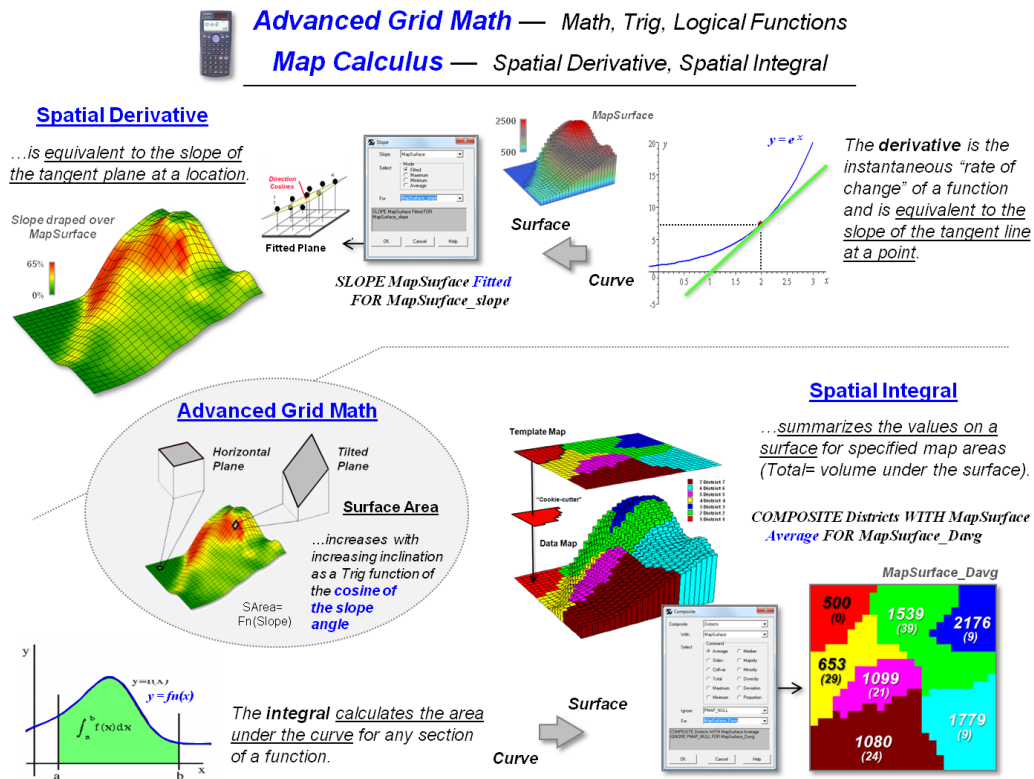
Advanced Grid Math — Math, Trig, Logical Functions
Map Calculus — Spatial Derivative, Spatial Integral

Spatial Derivative

…is equivalent to the slope of the tangent plane at a location.

Slope draped over MapSurface

65%
0%

Direction Cosines

Fitted Plane

Slope
Slope MapSurface
Select Mode
Fitted
Maximum
Minimum
Average
For MapSurface_slope
SLOPE MapSurface Fitted FOR MapSurface_slope
OK Cancel Help

SLOPE MapSurface Fitted FOR MapSurface_slope

2500
500
MapSurface

Surface

Curve

$y = e^x$
20
15
10
5
0.5 1 1.5 2 2.5 3
x

The derivative is the instantaneous "rate of change" of a function and is equivalent to the slope of the tangent line at a point.

Advanced Grid Math

Horizontal Plane
Tilted Plane

Surface Area

…increases with increasing inclination as a Trig function of the cosine of the slope angle

SArea= Fn(Slope)

Spatial Integral

…summarizes the values on a surface for specified map areas (Total= volume under the surface).

Template Map
"Cookie-cutter"
Data Map

2 District 7
6 District 6
5 District 5
4 District 4
3 District 3
2 District 2
1 District 1

COMPOSITE Districts WITH MapSurface Average FOR MapSurface_Davg

MapSurface_Davg

| 500 (0) | 1539 (39) | 2176 (9) |
|---|---|---|
| 653 (29) | 1099 (21) | 1779 (9) |
| 1080 (24) | | |

Composite
Composite Districts
With MapSurface
Select Statistic
Average Median
Stdev Majority
CoffVar Minority
Total Diversity
Maximum Deviation
Minimum Proportion
Ignore PMAP_NULL
For MapSurface_Davg
COMPOSITE Districts WITH MapSurface Average IGNORE PMAP_NULL FOR MapSurface_Davg
OK Cancel Help

Surface

Curve

y
y=f(x)
y = fn(x)
$\int_a^b f(x)dx$
a b x

The integral calculates the area under the curve for any section of a function.